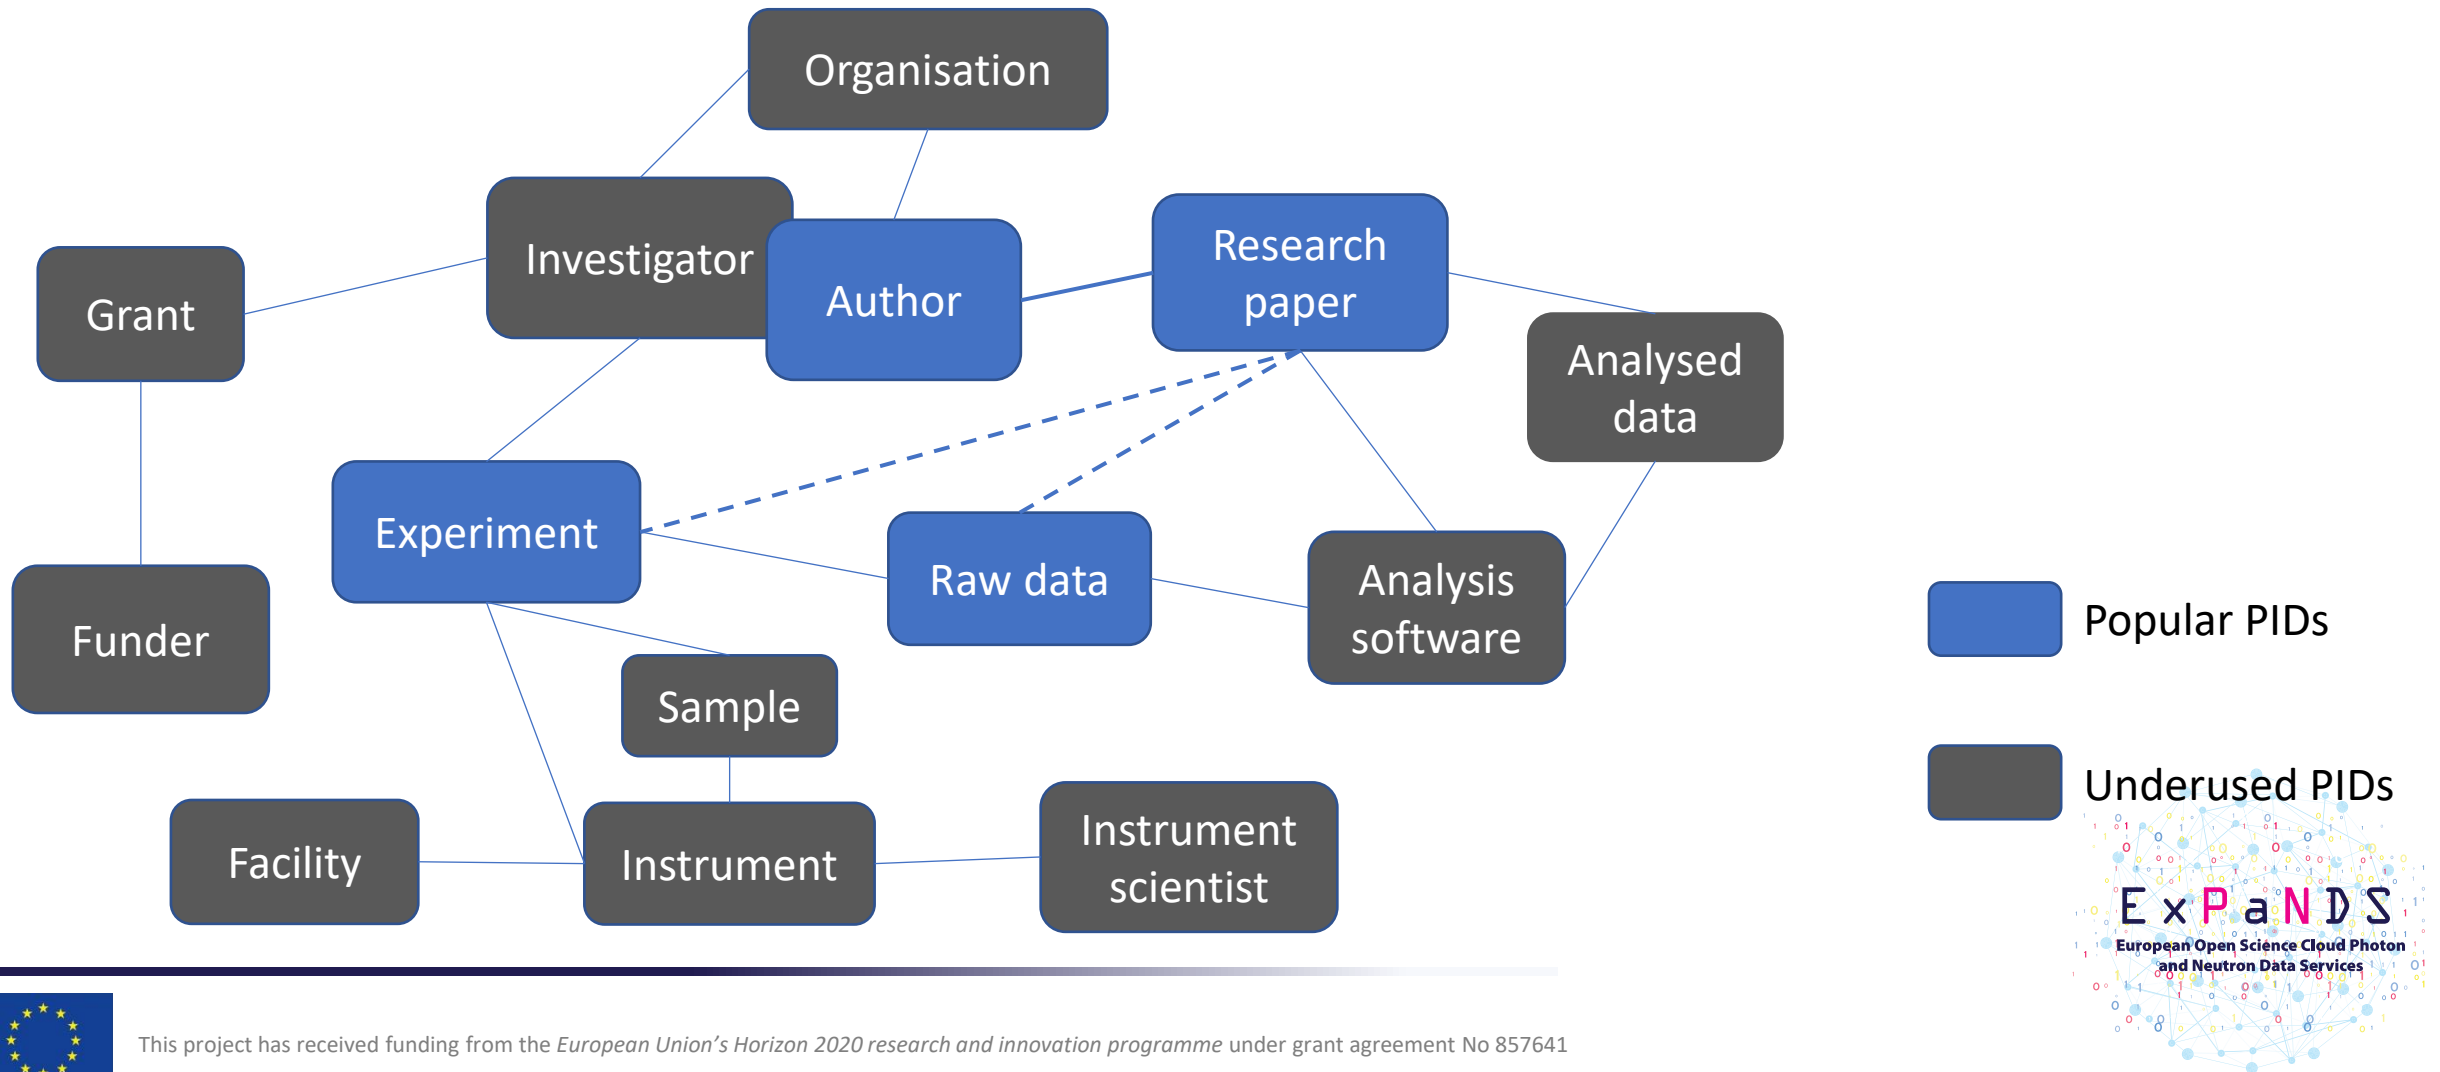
Organisation

Investigator

Author

Research paper

Grant

Analysed data

Experiment

Raw data

Analysis software

Funder

Sample

Facility

Instrument

Instrument scientist

Popular PIDs

Underused PIDs

ExPaNDS
European Open Science Cloud Photon and Neutron Data Services

This project has received funding from the *European Union's Horizon 2020 research and innovation programme* under grant agreement No 857641